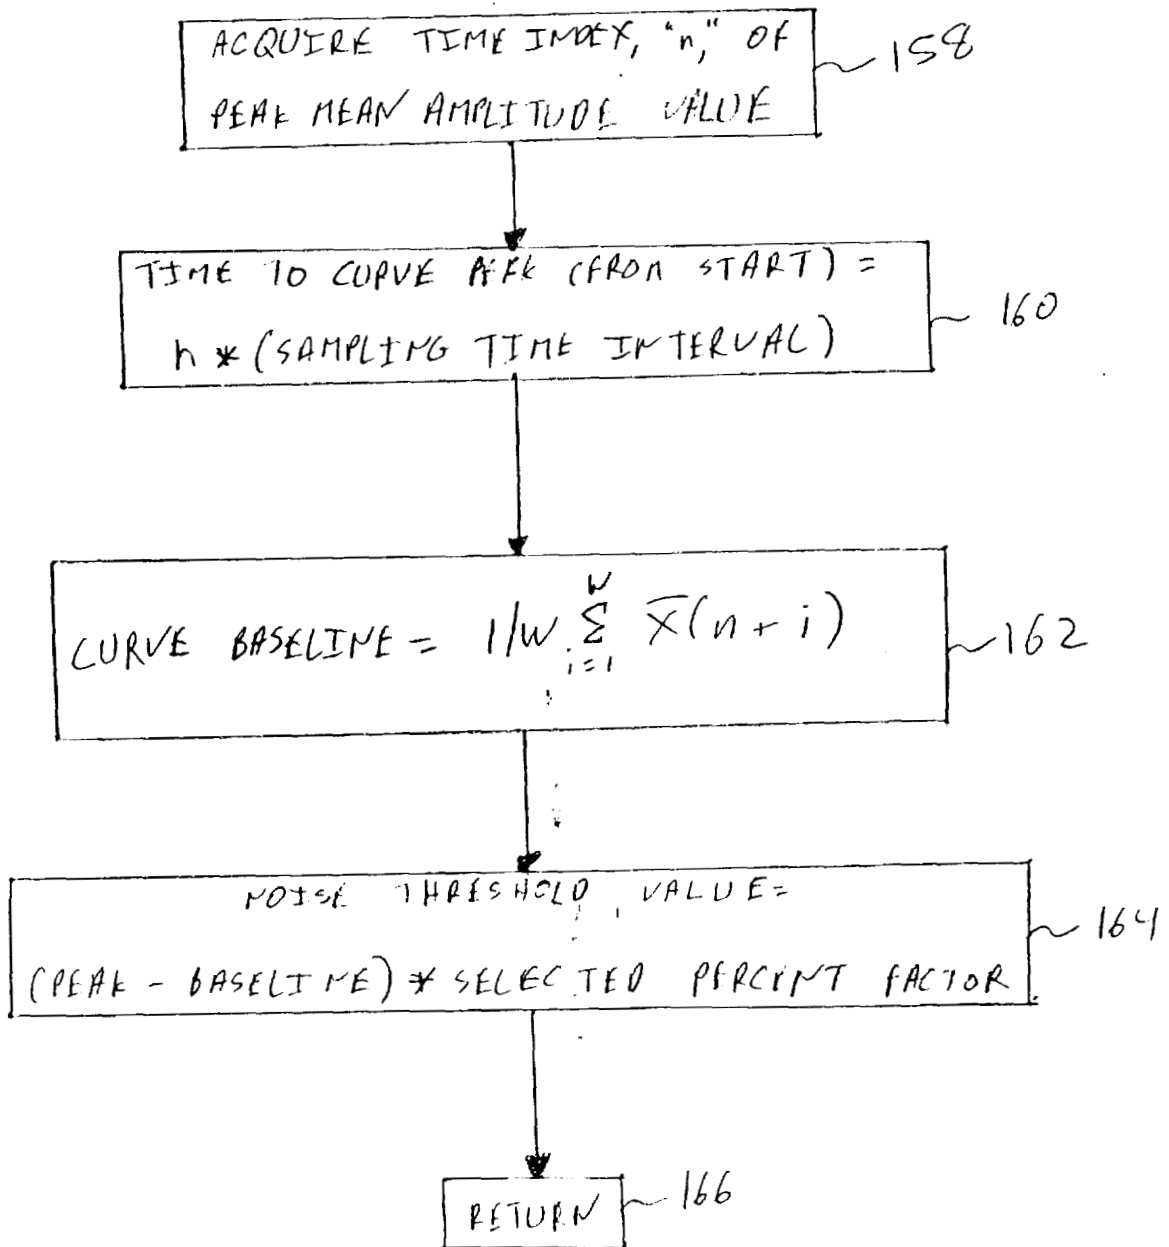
ACQUIRE TIME INDEX, "n," OF PEAK MEAN AMPLITUDE VALUE

158

TIME TO CURVE PEAK (FROM START) = n * (SAMPLING TIME INTERVAL)

160

CURVE BASELINE = $1/W \sum_{i=1}^{W} \bar{X}(n+i)$

162

NOISE THRESHOLD VALUE= (PEAK - BASELINE) * SELECTED PERCENT FACTOR

164

RETURN

166